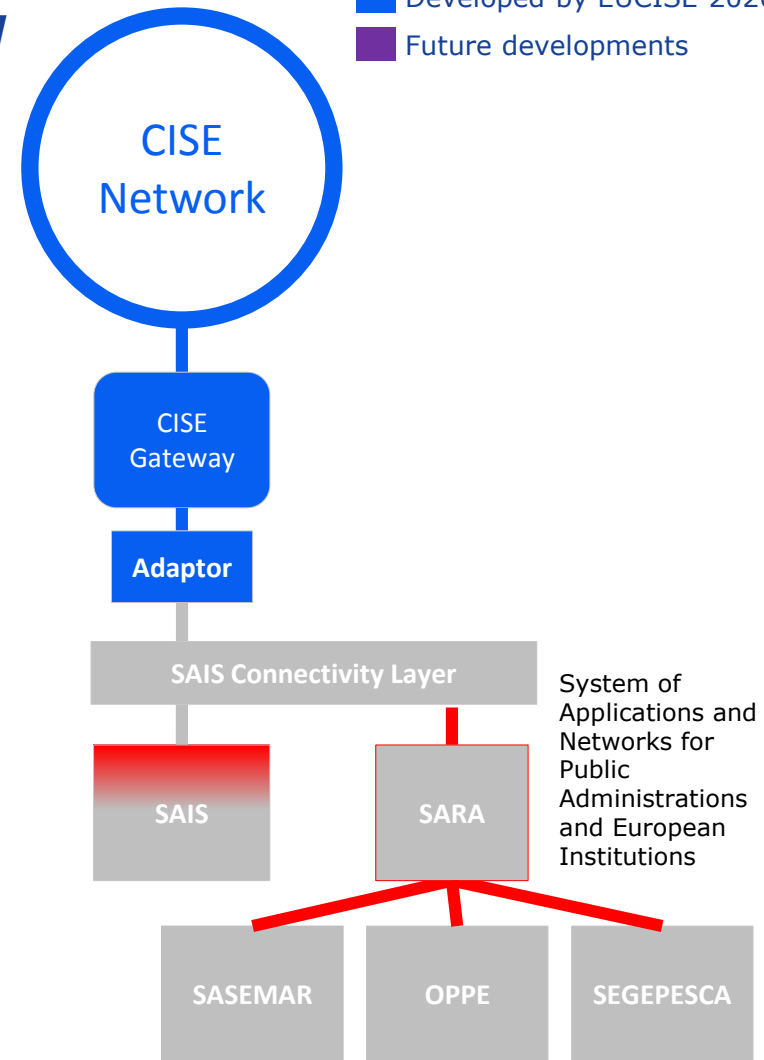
Developed by EUCISE 2020

Future developments

CISE Network

CISE Gateway

Adaptor

SAIS Connectivity Layer

System of Applications and Networks for Public Administrations and European Institutions

SAIS

SARA

SASEMAR

OPPE

SEGEPESCA